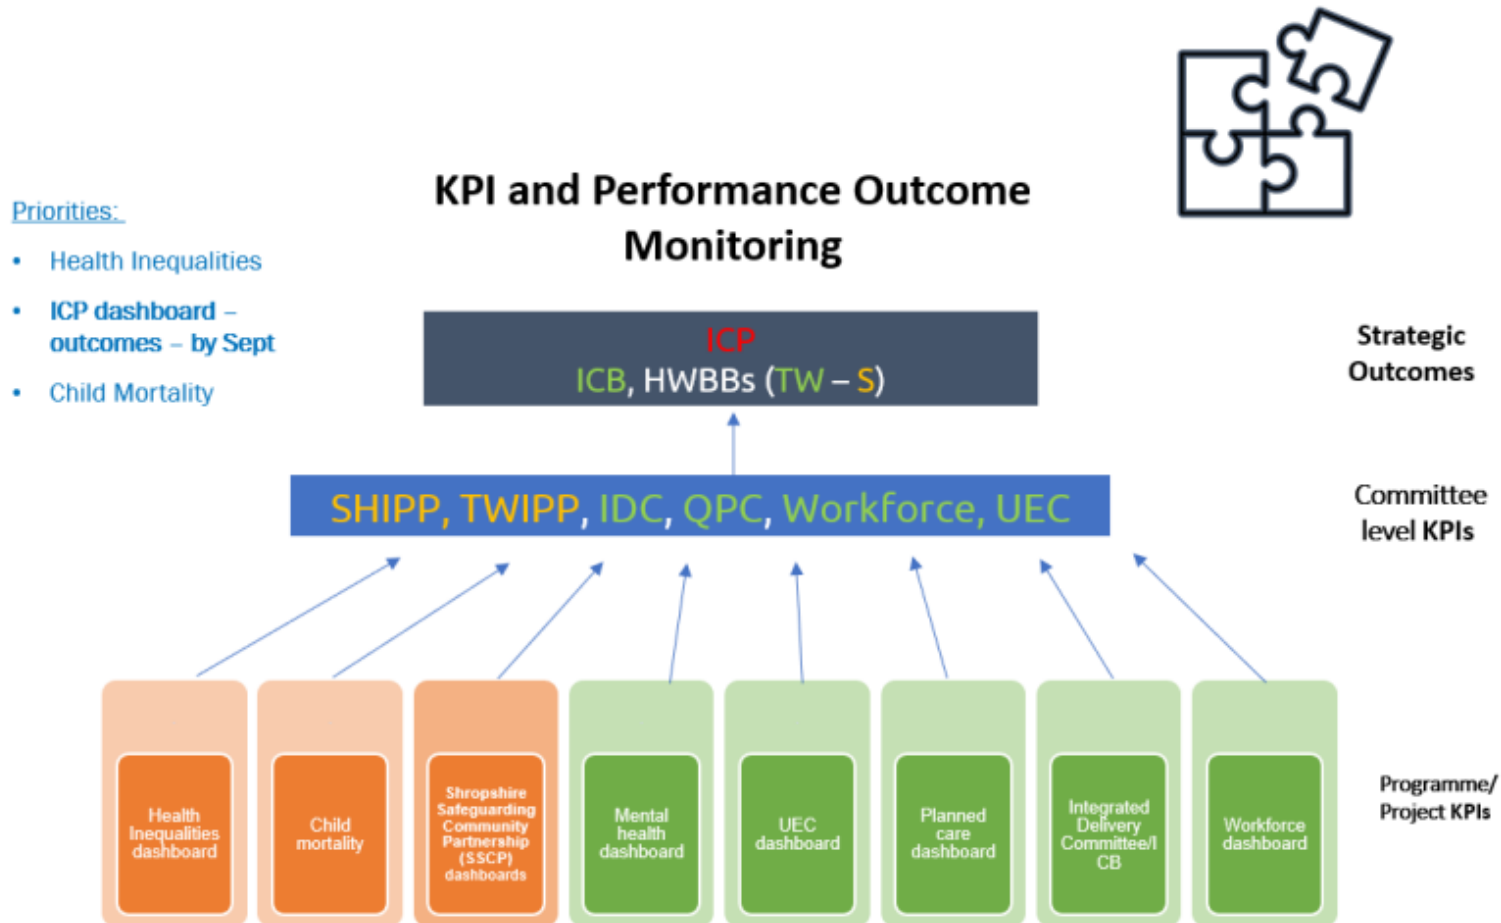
Priorities:

- Health Inequalities
- ICP dashboard – outcomes – by Sept
- Child Mortality

KPI and Performance Outcome Monitoring

ICP
ICB, HWBBs (TW – S)

Strategic Outcomes

SHIPP, TWIPP, IDC, QPC, Workforce, UEC

Committee level KPIs

Health Inequalities dashboard

Child mortality

Shropshire Safeguarding Community Partnership (SSCP) dashboards

Mental health dashboard

UEC dashboard

Planned care dashboard

Integrated Delivery Committee/I CB

Workforce dashboard

Programme/ Project KPIs